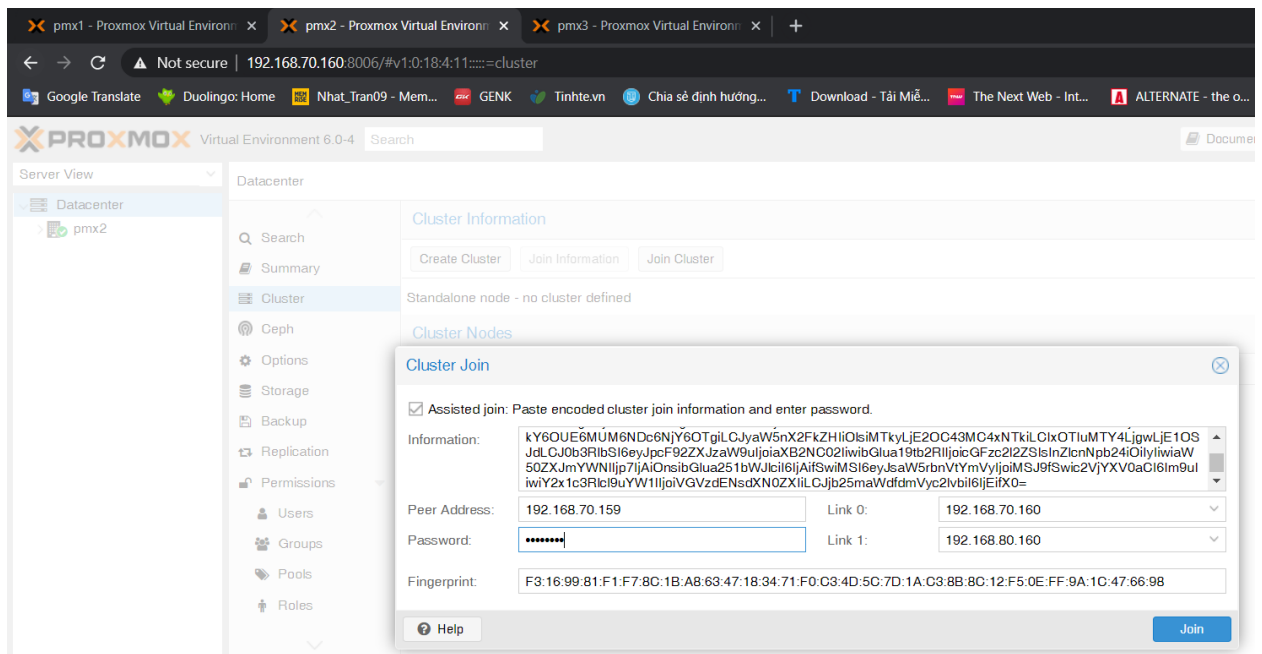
pmx1 - Proxmox Virtual Environm ×
pmx2 - Proxmox Virtual Environm ×
pmx3 - Proxmox Virtual Environm ×
+

Not secure | 192.168.70.160:8006/#v1:0:18:4:11::::::=cluster

Google Translate
Duolingo: Home
Nhat_Tran09 - Mem...
GENK
Tinhte.vn
Chia sẻ định hướng...
Download - Tải Miễ...
The Next Web - Int...
ALTERNATE - the o...

PROXMOX Virtual Environment 6.0-4 Search
Documen

Server View
Datacenter
pmx2

Datacenter

Search
Summary
Cluster
Ceph
Options
Storage
Backup
Replication
Permissions
Users
Groups
Pools
Roles

Cluster Information
Create Cluster
Join Information
Join Cluster
Standalone node - no cluster defined
Cluster Nodes

Cluster Join

Assisted join: Paste encoded cluster join information and enter password.

Information: kY6OUE6MUM6NDc6NjY6OTgiLCJyaW5nX2FkZHIiOlsiMTkyLjE2OC43MC4xNTkiLCIxOTIuMTY4LjgwLjE1OSJdLCJ0b3RlbSI6eyJpcF92ZXJzaW9uIjoiaXB2NC02IiwibGlua19tb2RlIjoicGFzc2l2ZSIsInZlcnNpb24iOiIyIiwiaW50ZXJmYWNlIjp7IjAiOnsibGlua251bWJlciI6IjAifSwiMSI6eyJsaW5rbnVtYmVyIjoiMSJ9fSwic2VjYXV0aCI6Im9uIiwiY2x1c3Rlcl9uYW1lIjoiVGVzdENsdXN0ZXIiLCJjb25maWdfdmVyc2lvbiI6IjEifX0=

Peer Address: 192.168.70.159
Link 0: 192.168.70.160
Password: ••••••••
Link 1: 192.168.80.160
Fingerprint: F3:16:99:81:F1:F7:8C:1B:A8:63:47:18:34:71:F0:C3:4D:5C:7D:1A:C3:8B:8C:12:F5:0E:FF:9A:1C:47:66:98

Help
Join